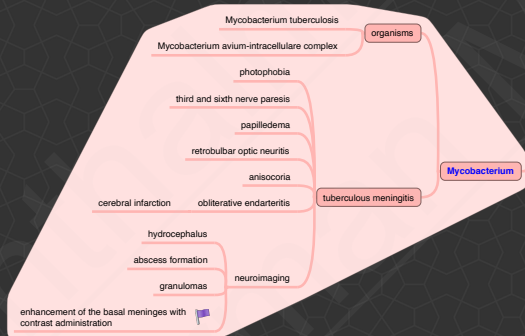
Mycobacterium tuberculosis

Mycobacterium avium-intracellulare complex

organisms

photophobia

third and sixth nerve paresis

papilledema

retrobulbar optic neuritis

anisocoria

cerebral infarction

obliterative endarteritis

tuberculous meningitis

Mycobacterium

hydrocephalus

abscess formation

granulomas

neuroimaging

enhancement of the basal meninges with contrast administration